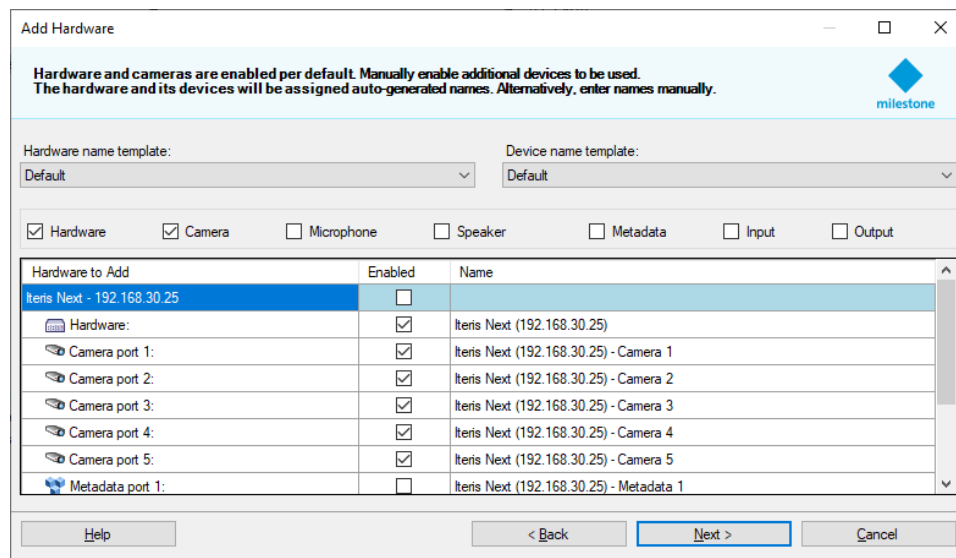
Add Hardware

Hardware and cameras are enabled per default. Manually enable additional devices to be used.
The hardware and its devices will be assigned auto-generated names. Alternatively, enter names manually.

milestone

Hardware name template:
Default

Device name template:
Default

Hardware Camera Microphone Speaker Metadata Input Output

| Hardware to Add | Enabled | Name |
|---|---|---|
| Iteris Next - 192.168.30.25 | ☐ | |
| Hardware: | ☑ | Iteris Next (192.168.30.25) |
| Camera port 1: | ☑ | Iteris Next (192.168.30.25) - Camera 1 |
| Camera port 2: | ☑ | Iteris Next (192.168.30.25) - Camera 2 |
| Camera port 3: | ☑ | Iteris Next (192.168.30.25) - Camera 3 |
| Camera port 4: | ☑ | Iteris Next (192.168.30.25) - Camera 4 |
| Camera port 5: | ☑ | Iteris Next (192.168.30.25) - Camera 5 |
| Metadata port 1: | ☐ | Iteris Next (192.168.30.25) - Metadata 1 |

Help

< Back

Next >

Cancel